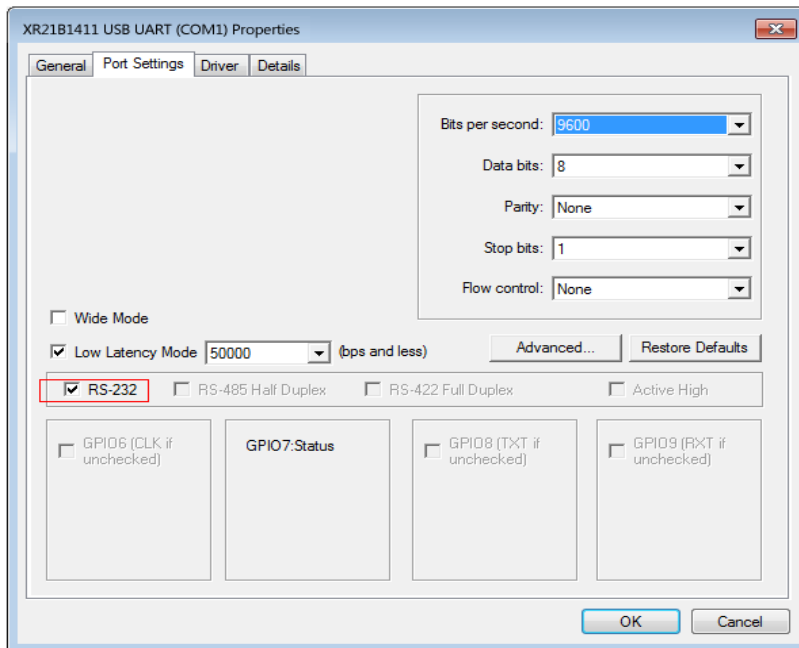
XR21B1411 USB UART (COM1) Properties

General | Port Settings | Driver | Details

Bits per second: 9600

Data bits: 8

Parity: None

Stop bits: 1

Flow control: None

Wide Mode

Low Latency Mode 50000 (bps and less)

Advanced...

Restore Defaults

RS-232

RS-485 Half Duplex

RS-422 Full Duplex

Active High

GPIO6 (CLK if unchecked)

GPIO7:Status

GPIO8 (TXT if unchecked)

GPIO9 (RXT if unchecked)

OK

Cancel